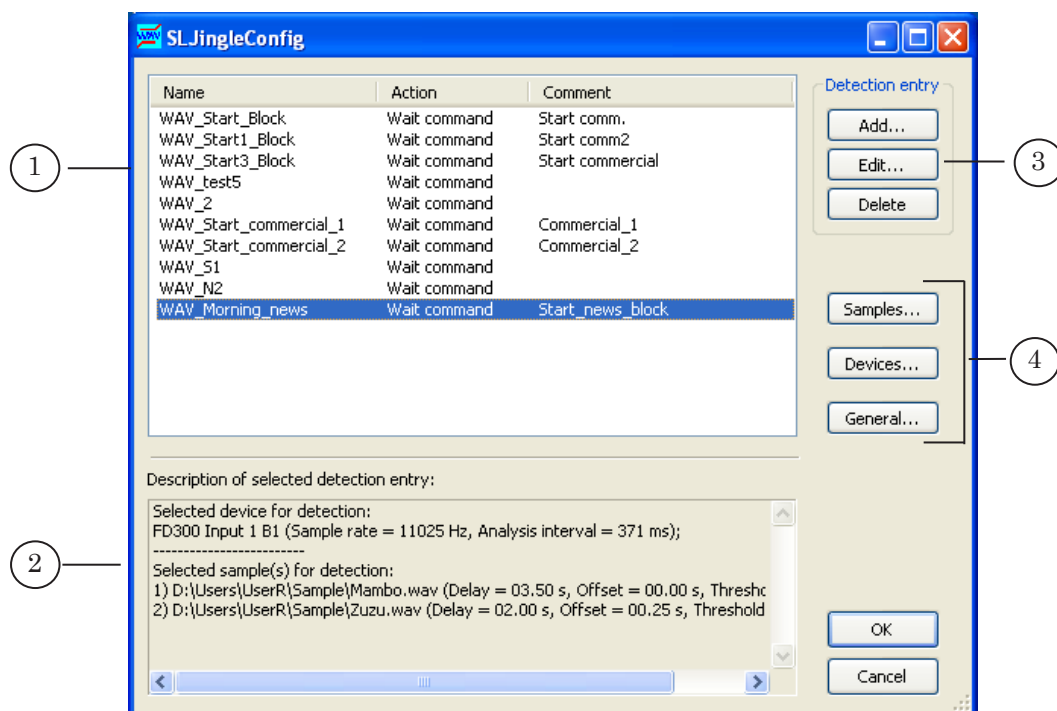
SLJingleConfig

| Name | Action | Comment |
|---|---|---|
| WAV_Start_Block | Wait command | Start comm. |
| WAV_Start1_Block | Wait command | Start comm2 |
| WAV_Start3_Block | Wait command | Start commercial |
| WAV_test5 | Wait command | |
| WAV_2 | Wait command | |
| WAV_Start_commercial_1 | Wait command | Commercial_1 |
| WAV_Start_commercial_2 | Wait command | Commercial_2 |
| WAV_S1 | Wait command | |
| WAV_N2 | Wait command | |
| WAV_Morning_news | Wait command | Start_news_block |

Detection entry
Add...
Edit...
Delete

Samples...
Devices...
General...

Description of selected detection entry:
Selected device for detection:
FD300 Input 1 B1 (Sample rate = 11025 Hz, Analysis interval = 371 ms);
------------------------
Selected sample(s) for detection:
1) D:\Users\UserR\Sample\Mambo.wav (Delay = 03.50 s, Offset = 00.00 s, Thresho
2) D:\Users\UserR\Sample\Zuzu.wav (Delay = 02.00 s, Offset = 00.25 s, Threshold

OK
Cancel

1
2
3
4